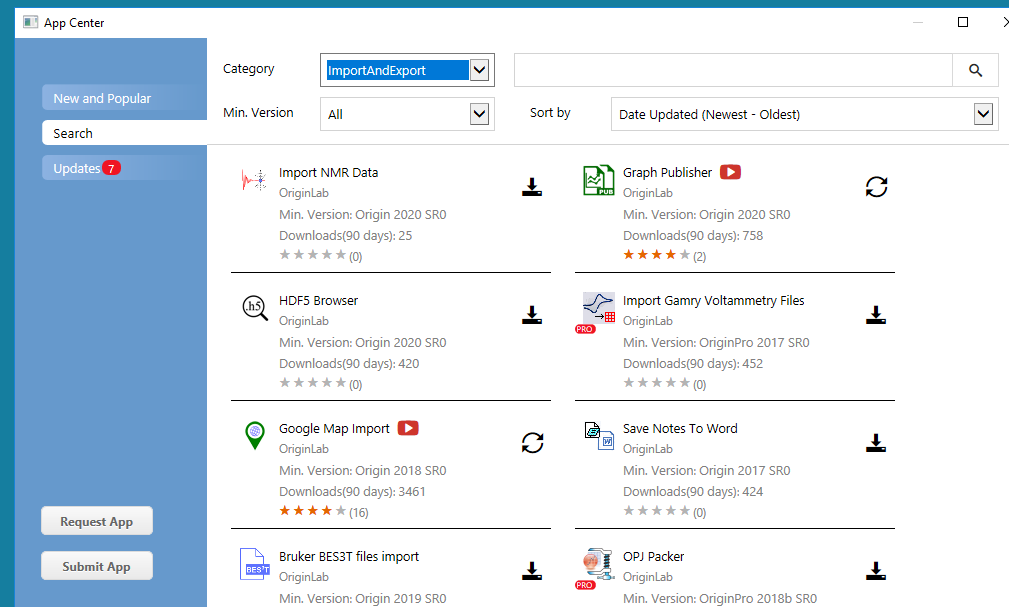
App Center

New and Popular
Search
Updates 7

Request App
Submit App

Category ImportAndExport
Min. Version All
Sort by Date Updated (Newest - Oldest)

Import NMR Data
OriginLab
Min. Version: Origin 2020 SR0
Downloads(90 days): 25
(0)

Graph Publisher
OriginLab
Min. Version: Origin 2020 SR0
Downloads(90 days): 758
(2)

HDF5 Browser
OriginLab
Min. Version: Origin 2020 SR0
Downloads(90 days): 420
(0)

Import Gamry Voltammetry Files
OriginLab
Min. Version: OriginPro 2017 SR0
Downloads(90 days): 452
(0)

Google Map Import
OriginLab
Min. Version: Origin 2018 SR0
Downloads(90 days): 3461
(16)

Save Notes To Word
OriginLab
Min. Version: Origin 2017 SR0
Downloads(90 days): 424
(0)

Bruker BES3T files import
OriginLab
Min. Version: Origin 2019 SR0

OPJ Packer
OriginLab
Min. Version: OriginPro 2018b SR0